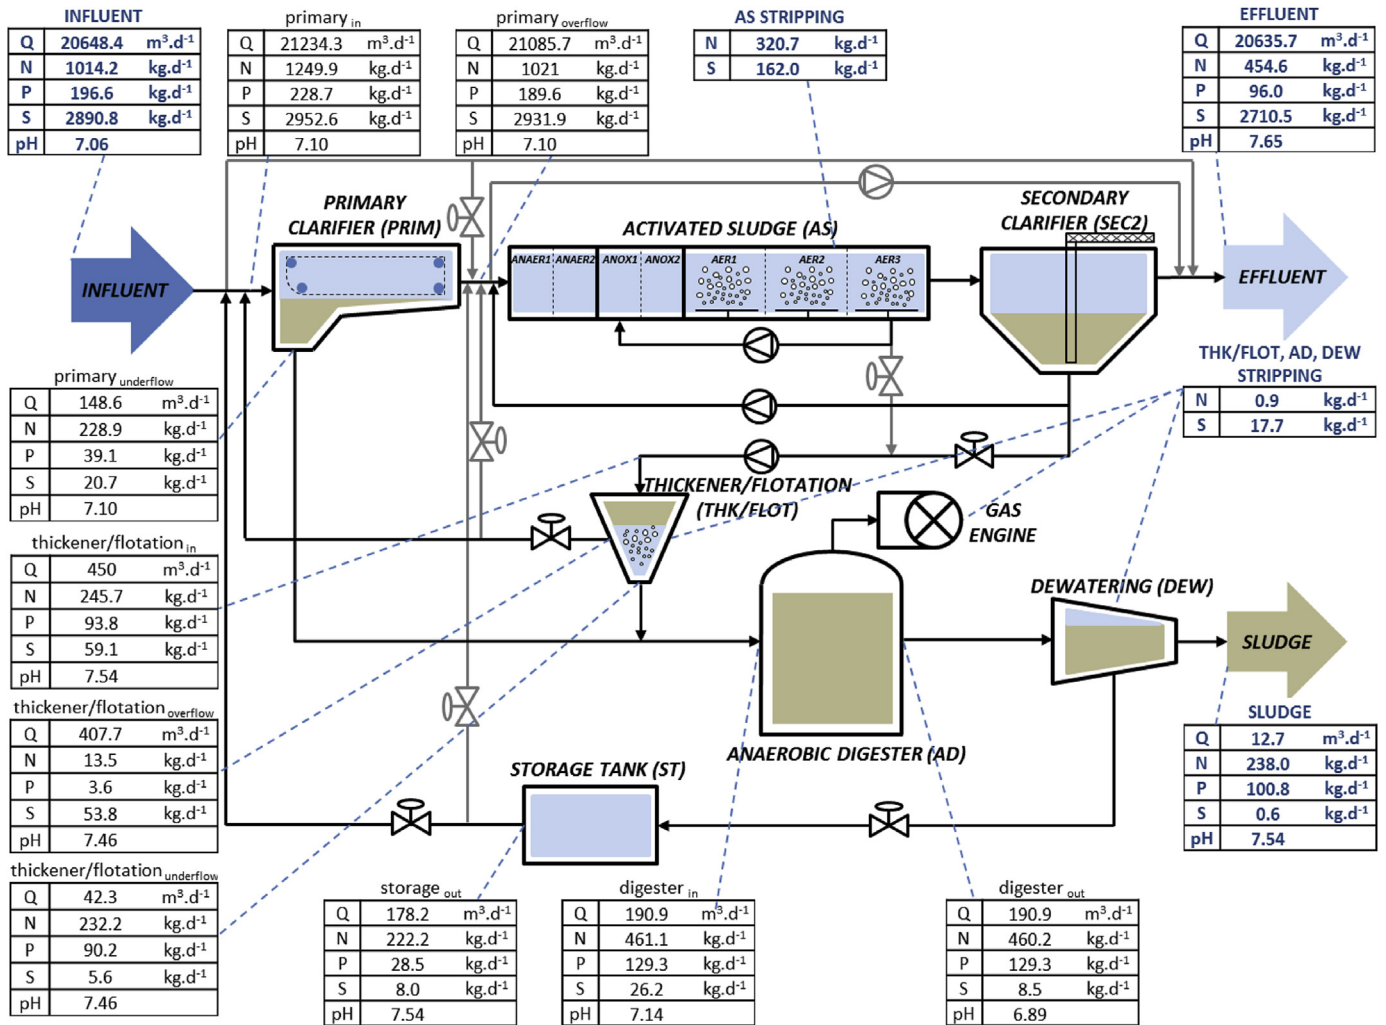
INFLUENT

| Q | 20648.4 | $m^3.d^{-1}$ |
|---|---|---|
| N | 1014.2 | $kg.d^{-1}$ |
| P | 196.6 | $kg.d^{-1}$ |
| S | 2890.8 | $kg.d^{-1}$ |
| pH | 7.06 | |

primary $_{in}$

| Q | 21234.3 | $m^3.d^{-1}$ |
|---|---|---|
| N | 1249.9 | $kg.d^{-1}$ |
| P | 228.7 | $kg.d^{-1}$ |
| S | 2952.6 | $kg.d^{-1}$ |
| pH | 7.10 | |

primary $_{overflow}$

| Q | 21085.7 | $m^3.d^{-1}$ |
|---|---|---|
| N | 1021 | $kg.d^{-1}$ |
| P | 189.6 | $kg.d^{-1}$ |
| S | 2931.9 | $kg.d^{-1}$ |
| pH | 7.10 | |

AS STRIPPING

| N | 320.7 | $kg.d^{-1}$ |
|---|---|---|
| S | 162.0 | $kg.d^{-1}$ |

EFFLUENT

| Q | 20635.7 | $m^3.d^{-1}$ |
|---|---|---|
| N | 454.6 | $kg.d^{-1}$ |
| P | 96.0 | $kg.d^{-1}$ |
| S | 2710.5 | $kg.d^{-1}$ |
| pH | 7.65 | |

PRIMARY CLARIFIER (PRIM)

ACTIVATED SLUDGE (AS)

ANAER1 ANAER2 ANOX1 ANOX2 AER1 AER2 AER3

SECONDARY CLARIFIER (SEC2)

INFLUENT

EFFLUENT

THK/FLOT, AD, DEW STRIPPING

| N | 0.9 | $kg.d^{-1}$ |
|---|---|---|
| S | 17.7 | $kg.d^{-1}$ |

primary $_{underflow}$

| Q | 148.6 | $m^3.d^{-1}$ |
|---|---|---|
| N | 228.9 | $kg.d^{-1}$ |
| P | 39.1 | $kg.d^{-1}$ |
| S | 20.7 | $kg.d^{-1}$ |
| pH | 7.10 | |

THICKENER/FLOTATION (THK/FLOT)

GAS ENGINE

thickener/flotation $_{in}$

| Q | 450 | $m^3.d^{-1}$ |
|---|---|---|
| N | 245.7 | $kg.d^{-1}$ |
| P | 93.8 | $kg.d^{-1}$ |
| S | 59.1 | $kg.d^{-1}$ |
| pH | 7.54 | |

DEWATERING (DEW)

SLUDGE

thickener/flotation $_{overflow}$

| Q | 407.7 | $m^3.d^{-1}$ |
|---|---|---|
| N | 13.5 | $kg.d^{-1}$ |
| P | 3.6 | $kg.d^{-1}$ |
| S | 53.8 | $kg.d^{-1}$ |
| pH | 7.46 | |

SLUDGE

| Q | 12.7 | $m^3.d^{-1}$ |
|---|---|---|
| N | 238.0 | $kg.d^{-1}$ |
| P | 100.8 | $kg.d^{-1}$ |
| S | 0.6 | $kg.d^{-1}$ |
| pH | 7.54 | |

ANAEROBIC DIGESTER (AD)

STORAGE TANK (ST)

thickener/flotation $_{underflow}$

| Q | 42.3 | $m^3.d^{-1}$ |
|---|---|---|
| N | 232.2 | $kg.d^{-1}$ |
| P | 90.2 | $kg.d^{-1}$ |
| S | 5.6 | $kg.d^{-1}$ |
| pH | 7.46 | |

storage $_{out}$

| Q | 178.2 | $m^3.d^{-1}$ |
|---|---|---|
| N | 222.2 | $kg.d^{-1}$ |
| P | 28.5 | $kg.d^{-1}$ |
| S | 8.0 | $kg.d^{-1}$ |
| pH | 7.54 | |

digester $_{in}$

| Q | 190.9 | $m^3.d^{-1}$ |
|---|---|---|
| N | 461.1 | $kg.d^{-1}$ |
| P | 129.3 | $kg.d^{-1}$ |
| S | 26.2 | $kg.d^{-1}$ |
| pH | 7.14 | |

digester $_{out}$

| Q | 190.9 | $m^3.d^{-1}$ |
|---|---|---|
| N | 460.2 | $kg.d^{-1}$ |
| P | 129.3 | $kg.d^{-1}$ |
| S | 8.5 | $kg.d^{-1}$ |
| pH | 6.89 | |